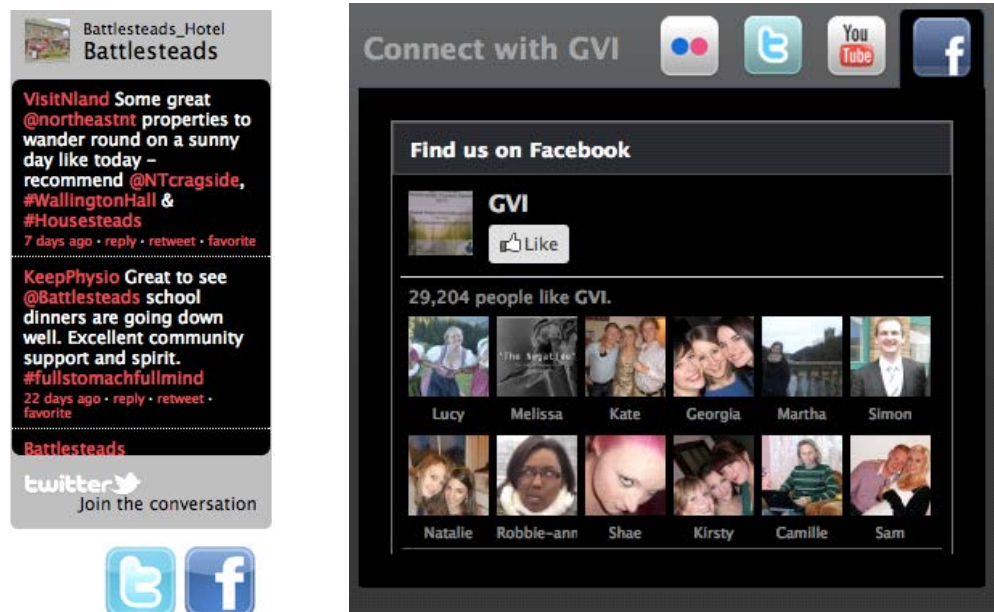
Battlesteads_Hotel
Battlesteads

VisitNland Some great @northeastnt properties to wander round on a sunny day like today – recommend @NTcragside, #WallingtonHall & #Housesteads
7 days ago · reply · retweet · favorite

KeepPhysio Great to see @Battlesteads school dinners are going down well. Excellent community support and spirit. #fullstomachfullmind
22 days ago · reply · retweet · favorite

Battlesteads

twitter
Join the conversation

Connect with GVI

You Tube

Find us on Facebook

GVI
Like

29,204 people like GVI.

Lucy
Melissa
Kate
Georgia
Martha
Simon
Natalie
Robbie-ann
Shae
Kirsty
Camille
Sam